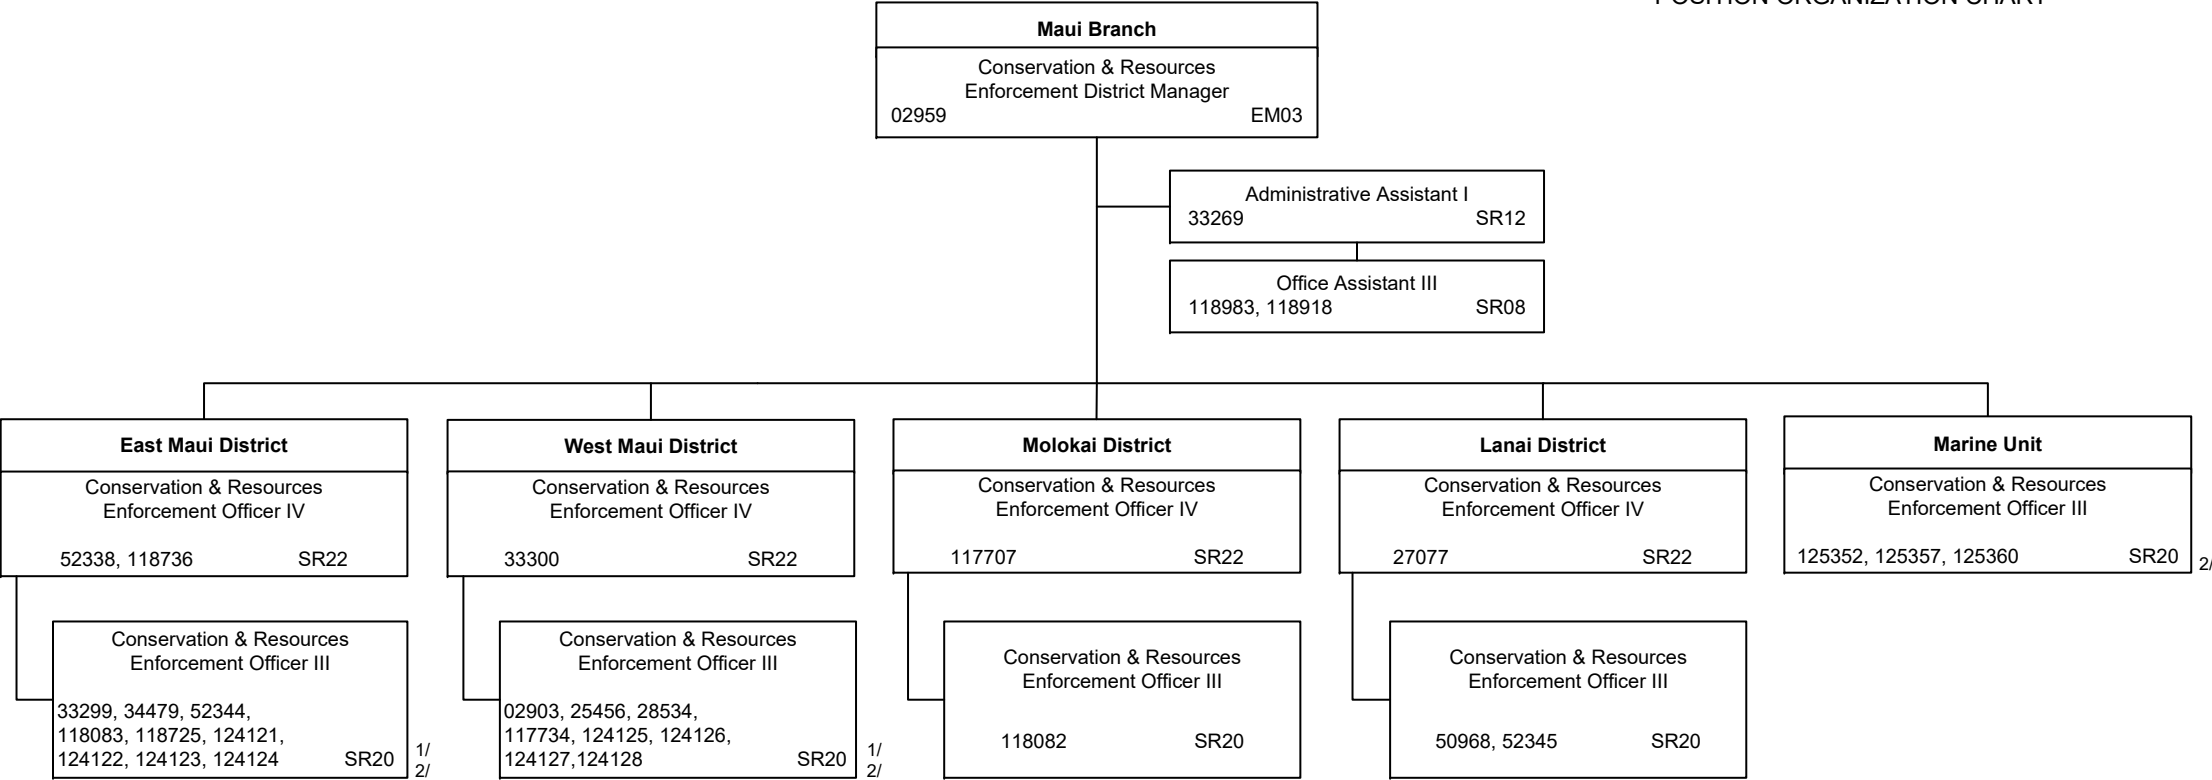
POSITION ORGANIZATION CHART

Maui Branch

Conservation & Resources Enforcement District Manager
02959 EM03

Administrative Assistant I
33269 SR12

Office Assistant III
118983, 118918 SR08

East Maui District

Conservation & Resources Enforcement Officer IV
52338, 118736 SR22

Conservation & Resources Enforcement Officer III
33299, 34479, 52344, 118083, 118725, 124121, 124122, 124123, 124124 SR20 1/ 2/

West Maui District

Conservation & Resources Enforcement Officer IV
33300 SR22

Conservation & Resources Enforcement Officer III
02903, 25456, 28534, 117734, 124125, 124126, 124127,124128 SR20 1/ 2/

Molokai District

Conservation & Resources Enforcement Officer IV
117707 SR22

Conservation & Resources Enforcement Officer III
118082 SR20

Lanai District

Conservation & Resources Enforcement Officer IV
27077 SR22

Conservation & Resources Enforcement Officer III
50968, 52345 SR20

Marine Unit

Conservation & Resources Enforcement Officer III
125352, 125357, 125360 SR20 2/